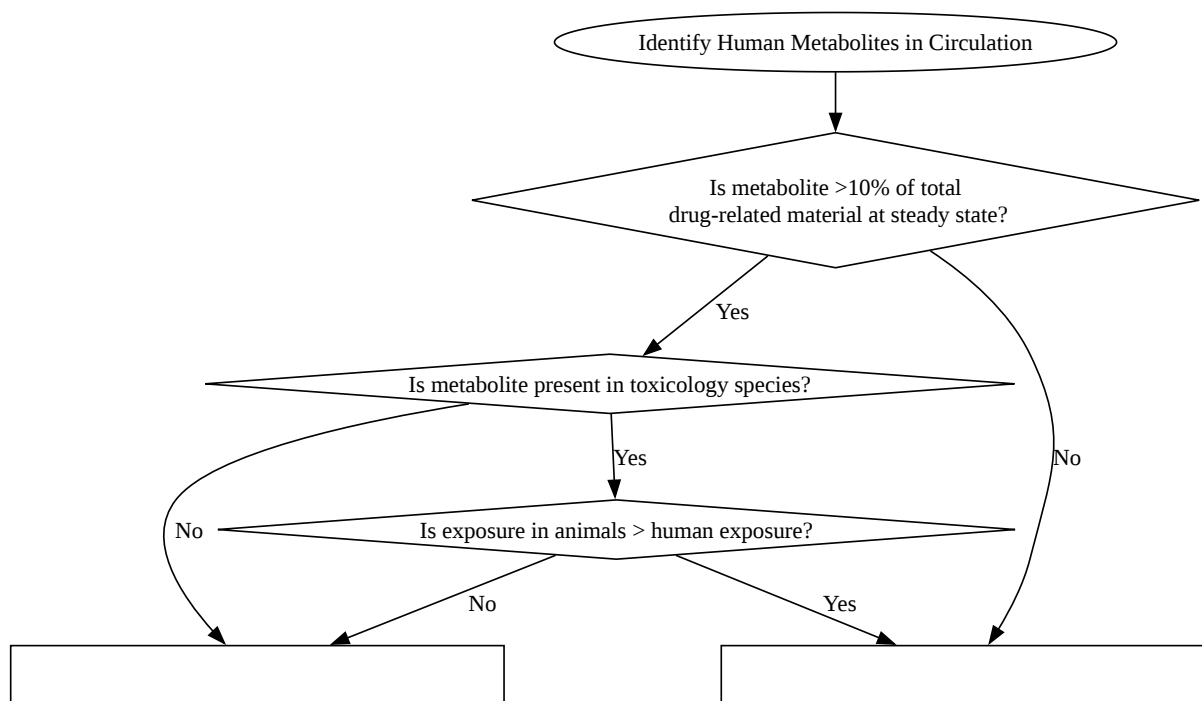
Identify Human Metabolites in Circulation

Is metabolite >10% of total drug-related material at steady state?

Yes

Is metabolite present in toxicology species?

Yes

No

No

Is exposure in animals > human exposure?

No

Yes